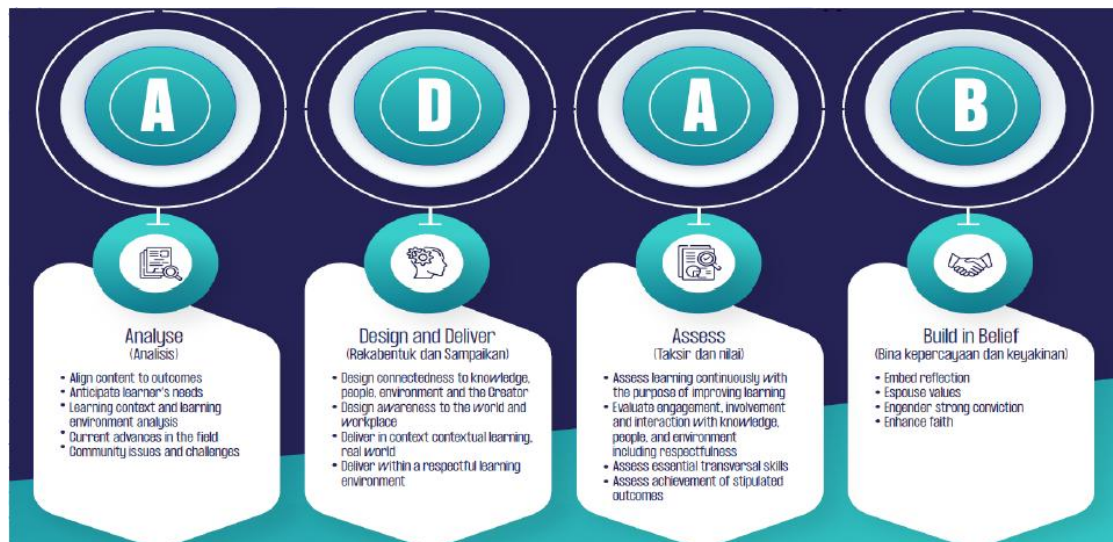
A

D

A

B

Analyse
(Analisis)

- Align content to outcomes
- Anticipate learner's needs
- Learning context and learning environment analysis
- Current advances in the field
- Community issues and challenges

Design and Deliver
(Rekabentuk dan Sampaikan)

- Design connectedness to knowledge, people, environment and the Creator
- Design awareness to the world and workplace
- Deliver in context contextual learning, real world
- Deliver within a respectful learning environment

Assess
(Taksir dan nilai)

- Assess learning continuously with the purpose of improving learning
- Evaluate engagement, involvement and interaction with knowledge, people, and environment including respectfulness
- Assess essential transversal skills
- Assess achievement of stipulated outcomes

Build in Belief
(Bina kepercayaan dan keyakinan)

- Embed reflection
- Espouse values
- Engender strong conviction
- Enhance faith